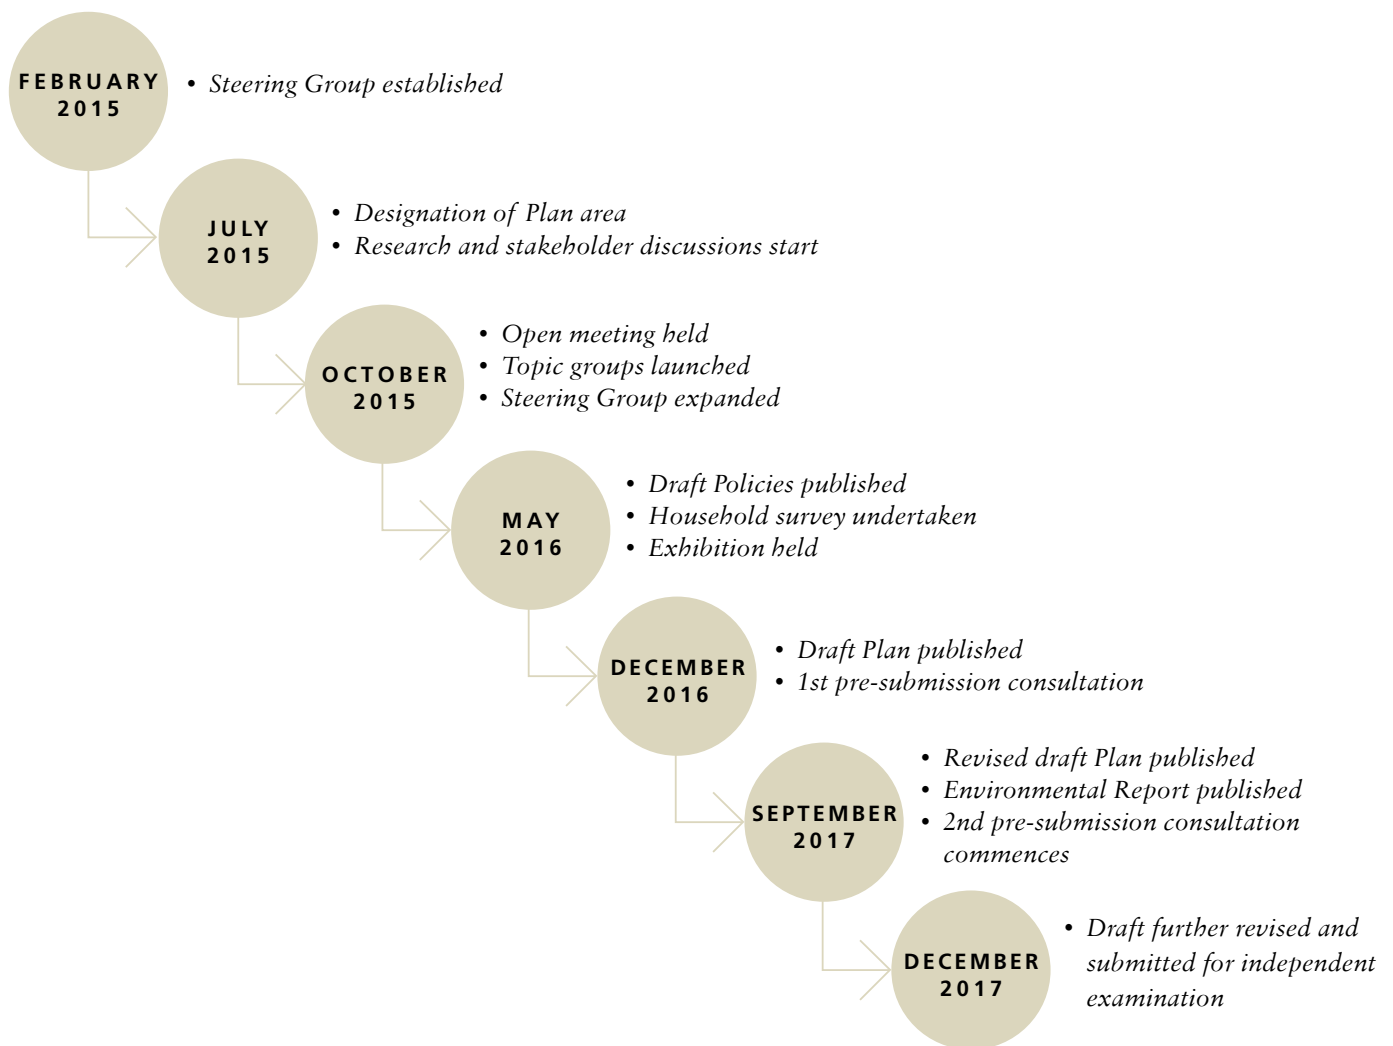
FEBRUARY 2015

• Steering Group established

JULY 2015

• Designation of Plan area
• Research and stakeholder discussions start

OCTOBER 2015

• Open meeting held
• Topic groups launched
• Steering Group expanded

MAY 2016

• Draft Policies published
• Household survey undertaken
• Exhibition held

DECEMBER 2016

• Draft Plan published
• 1st pre-submission consultation

SEPTEMBER 2017

• Revised draft Plan published
• Environmental Report published
• 2nd pre-submission consultation commences

DECEMBER 2017

• Draft further revised and submitted for independent examination